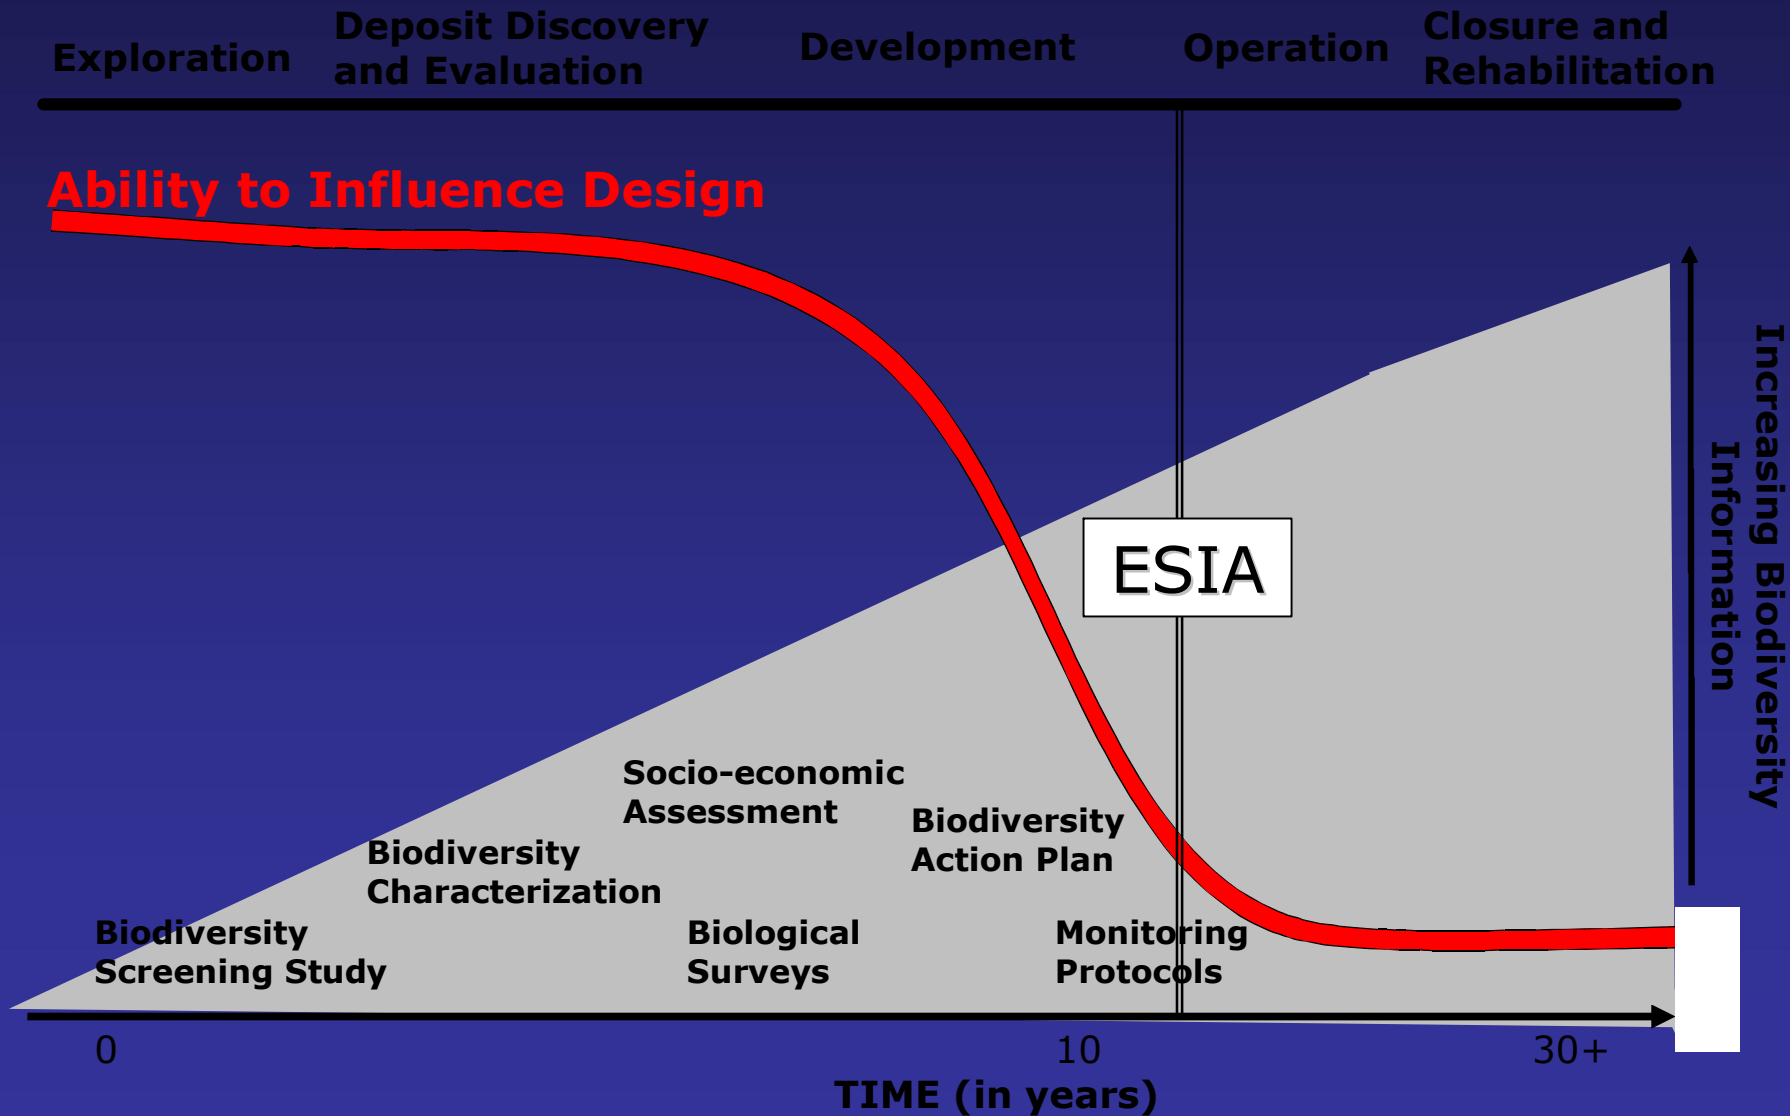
Exploration

Deposit Discovery and Evaluation

Development

Operation

Closure and Rehabilitation

Ability to Influence Design

ESIA

Increasing Biodiversity Information

Socio-economic Assessment

Biodiversity Action Plan

Biodiversity Characterization

Biodiversity Screening Study

Biological Surveys

Monitoring Protocols

0

10

30+

TIME (in years)